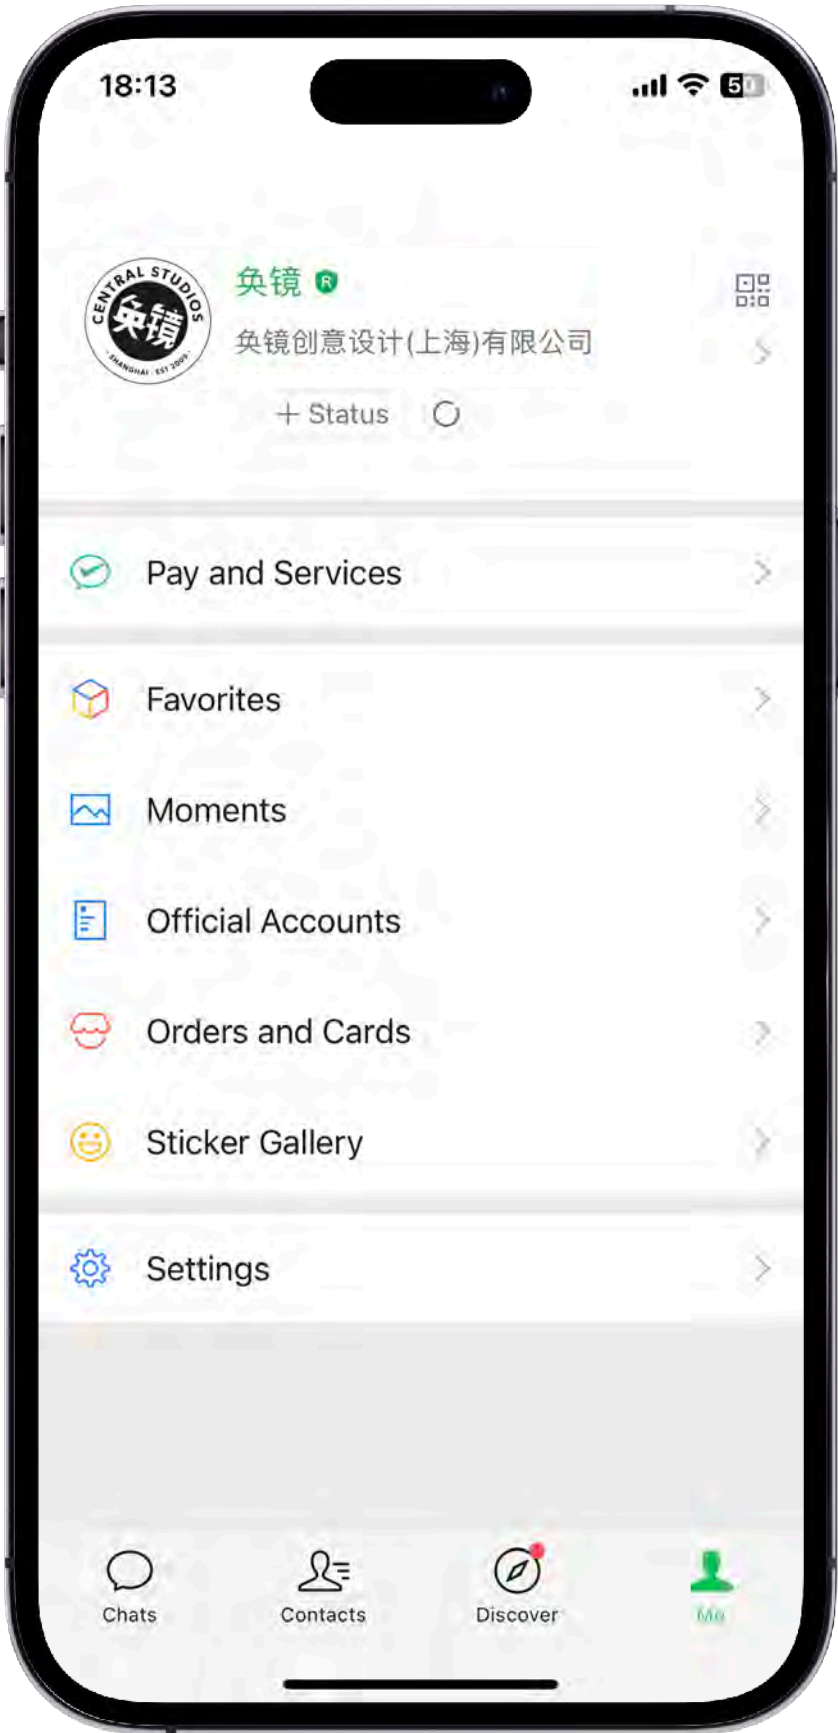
18:13

50

CENTRAL STUDIOS
央镜
SHANGHAI · EST 2005

央镜 R

央镜创意设计(上海)有限公司

+ Status

Pay and Services

Favorites

Moments

Official Accounts

Orders and Cards

Sticker Gallery

Settings

Chats

Contacts

Discover

Me